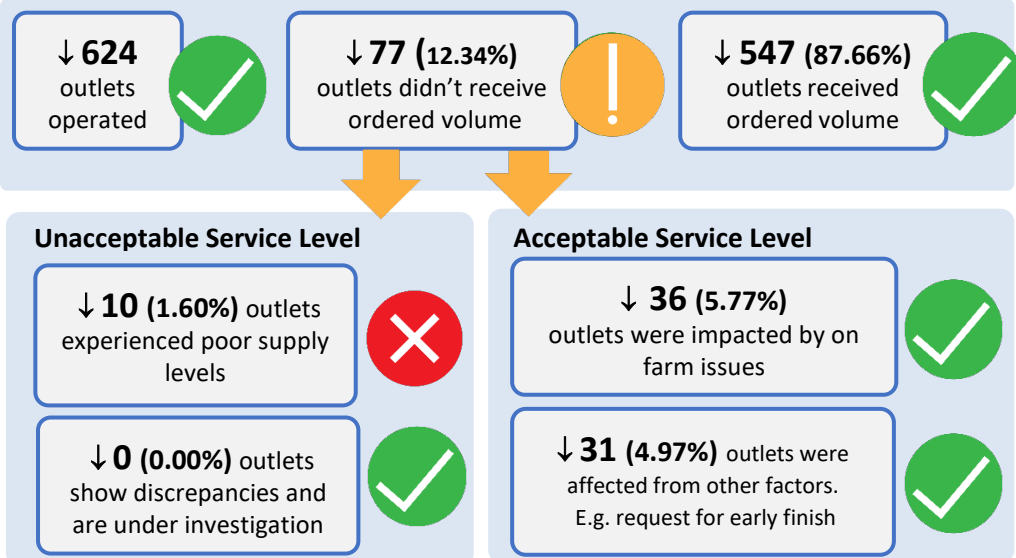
↓624 outlets operated

↓77 (12.34%) outlets didn't receive ordered volume

!

↓547 (87.66%) outlets received ordered volume

Unacceptable Service Level

↓10 (1.60%) outlets experienced poor supply levels

↓0 (0.00%) outlets show discrepancies and are under investigation

Acceptable Service Level

↓36 (5.77%) outlets were impacted by on farm issues

↓31 (4.97%) outlets were affected from other factors. E.g. request for early finish